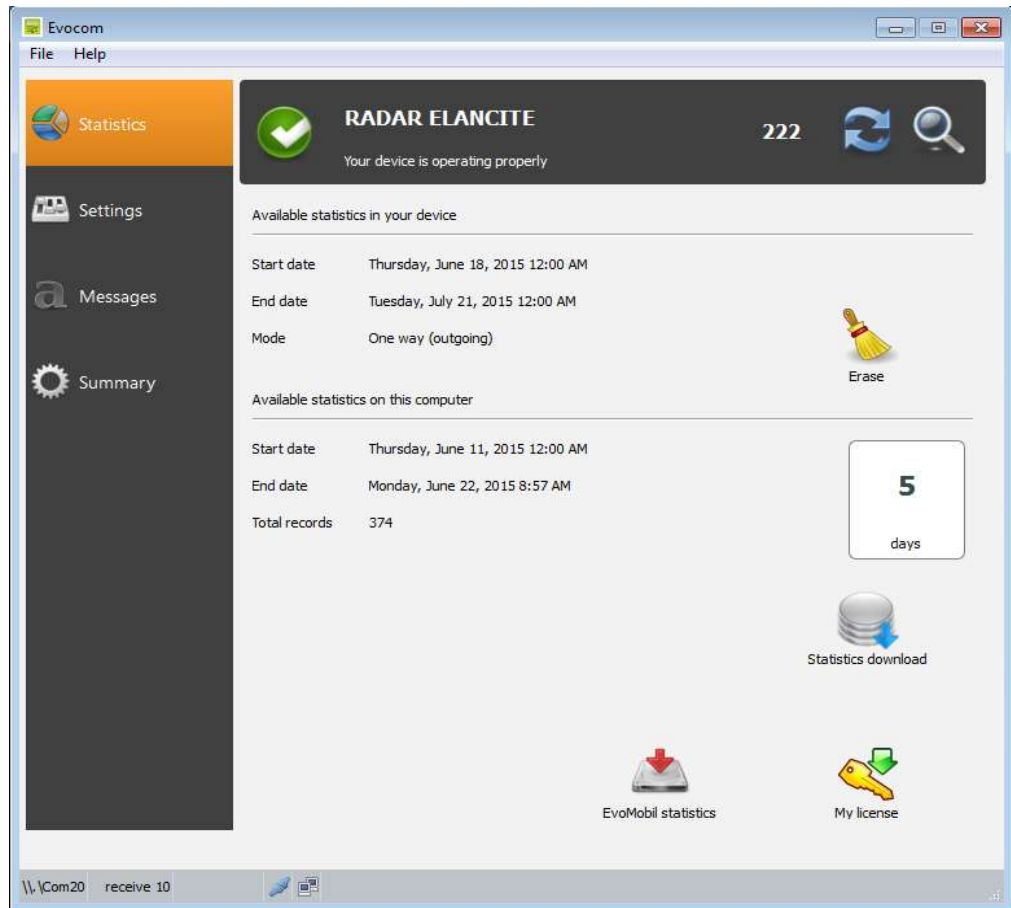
Evocom
File Help

Statistics
Settings
Messages
Summary

RADAR ELANCITE
Your device is operating properly
222

Available statistics in your device

| | |
|---|---|
| Start date | Thursday, June 18, 2015 12:00 AM |
| End date | Tuesday, July 21, 2015 12:00 AM |
| Mode | One way (outgoing) |

Erase

Available statistics on this computer

| | |
|---|---|
| Start date | Thursday, June 11, 2015 12:00 AM |
| End date | Monday, June 22, 2015 8:57 AM |
| Total records | 374 |

5
days

Statistics download

EvoMobil statistics

My license

\\.\Com20 receive 10